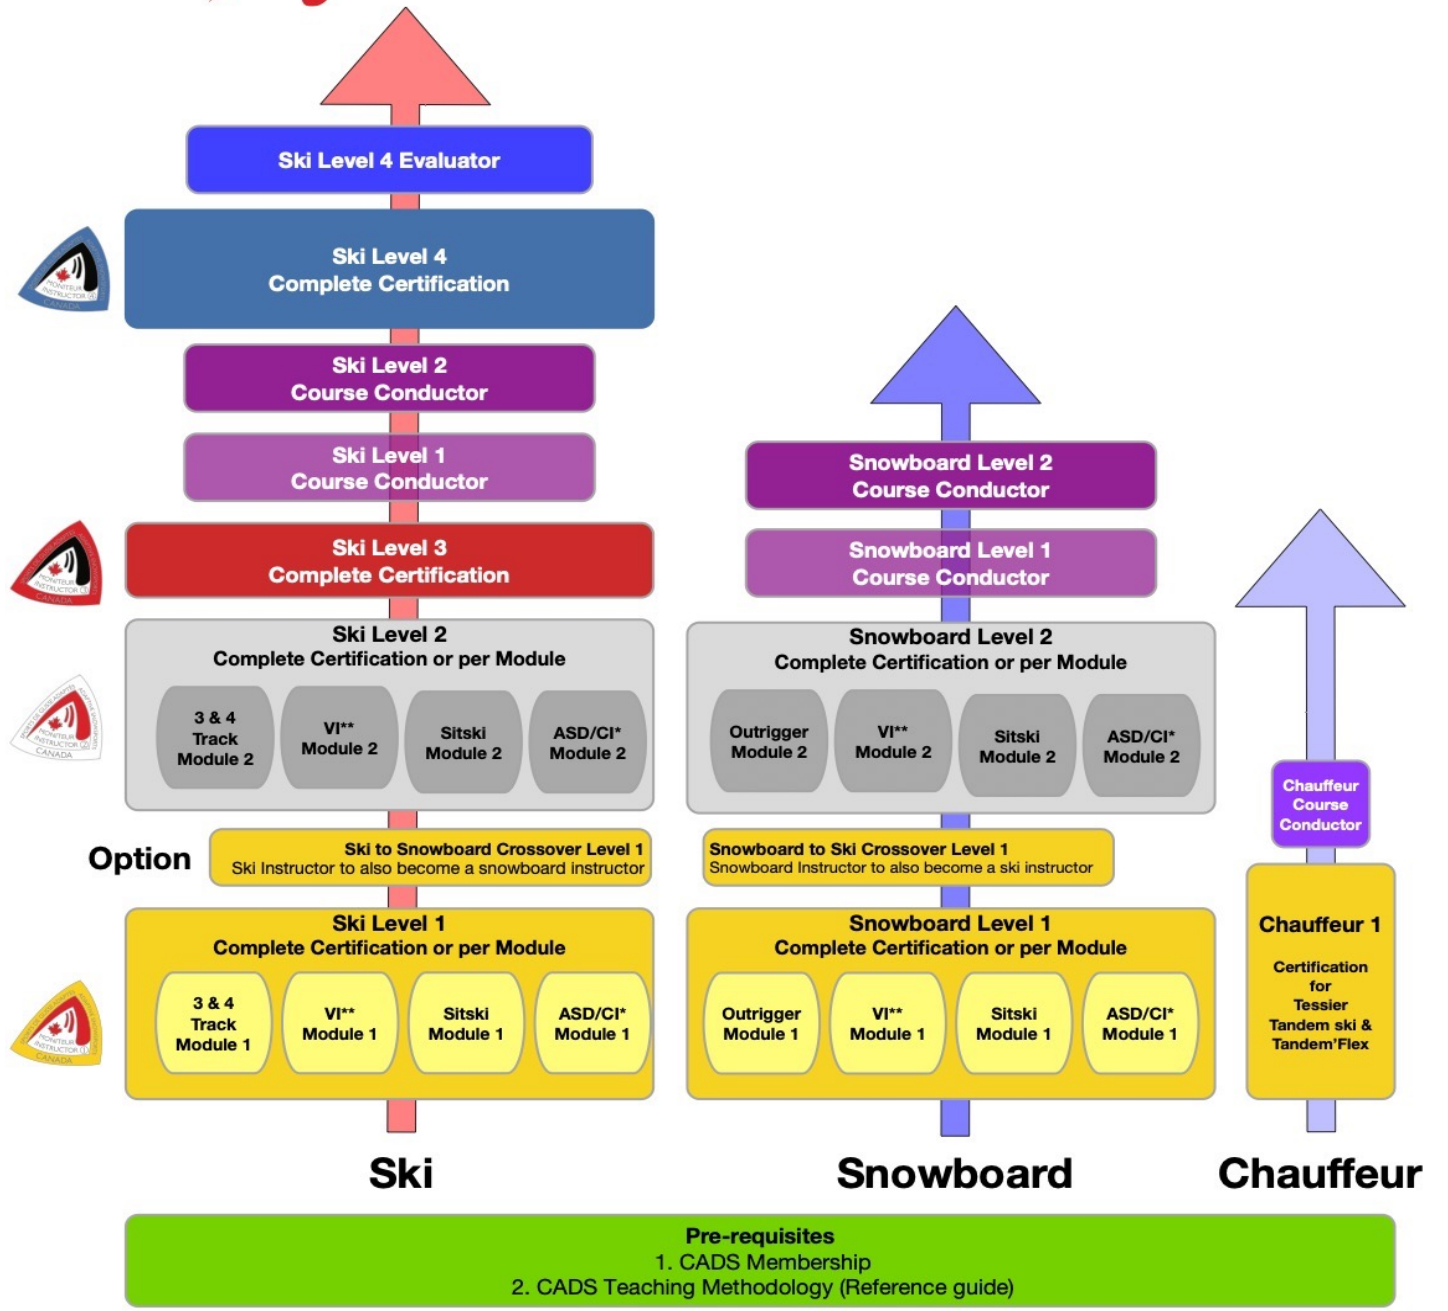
Ski Level 4 Evaluator

MONITEUR INSTRUCTOR CANADA

Ski Level 4
Complete Certification

Ski Level 2
Course Conductor

Ski Level 1
Course Conductor

MONITEUR INSTRUCTOR CANADA

Ski Level 3
Complete Certification

MONITEUR INSTRUCTOR CANADA

Ski Level 2
Complete Certification or per Module

3 & 4 Track Module 2

VI** Module 2

Sitski Module 2

ASD/CI* Module 2

Option

Ski to Snowboard Crossover Level 1
Ski Instructor to also become a snowboard instructor

MONITEUR INSTRUCTOR CANADA

Ski Level 1
Complete Certification or per Module

3 & 4 Track Module 1

VI** Module 1

Sitski Module 1

ASD/CI* Module 1

Ski

Snowboard Level 2
Course Conductor

Snowboard Level 1
Course Conductor

Snowboard Level 2
Complete Certification or per Module

Outrigger Module 2

VI** Module 2

Sitski Module 2

ASD/CI* Module 2

Snowboard to Ski Crossover Level 1
Snowboard Instructor to also become a ski instructor

Snowboard Level 1
Complete Certification or per Module

Outrigger Module 1

VI** Module 1

Sitski Module 1

ASD/CI* Module 1

Snowboard

Chauffeur Course Conductor

Chauffeur 1

Certification for Tessier Tandem ski & Tandem'Flex

Chauffeur

Pre-requisites
1. CADS Membership
2. CADS Teaching Methodology (Reference guide)